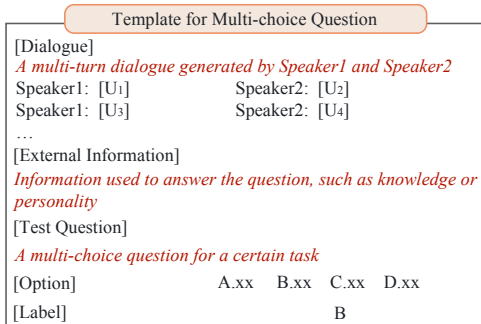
Template for Multi-choice Question

[Dialogue]

A multi-turn dialogue generated by Speaker1 and Speaker2

Speaker1: [U$_1$] Speaker2: [U$_2$]

Speaker1: [U$_3$] Speaker2: [U$_4$]

…

[External Information]

Information used to answer the question, such as knowledge or personality

[Test Question]

A multi-choice question for a certain task

[Option] A.xx B.xx C.xx D.xx

[Label] B